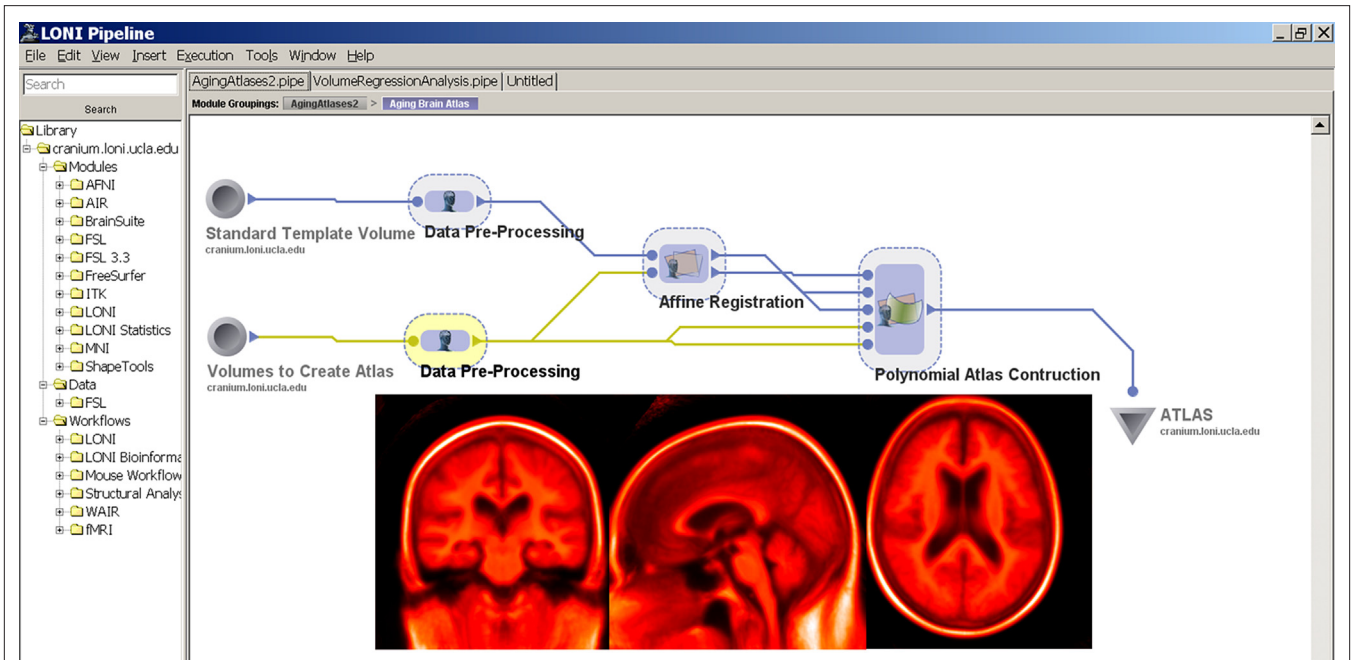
LONI Pipeline

File Edit View Insert Execution Tools Window Help

Search

Search

Library
cranium.loni.ucla.edu
Modules
AFNI
AIR
BrainSuite
FSL
FSL 3.3
FreeSurfer
ITK
LONI
LONI Statistics
MNI
ShapeTools
Data
FSL
Workflows
LONI
LONI Bioinforma
Mouse Workflow
Structural Analys
WAIR
fMRI

AgingAtlases2.pipe | VolumeRegressionAnalysis.pipe | Untitled

Module Groupings: AgingAtlases2 > Aging Brain Atlas

Standard Template Volume
cranium.loni.ucla.edu

Data Pre-Processing

Affine Registration

Volumes to Create Atlas
cranium.loni.ucla.edu

Data Pre-Processing

Polynomial Atlas Contruction

ATLAS
cranium.loni.ucla.edu